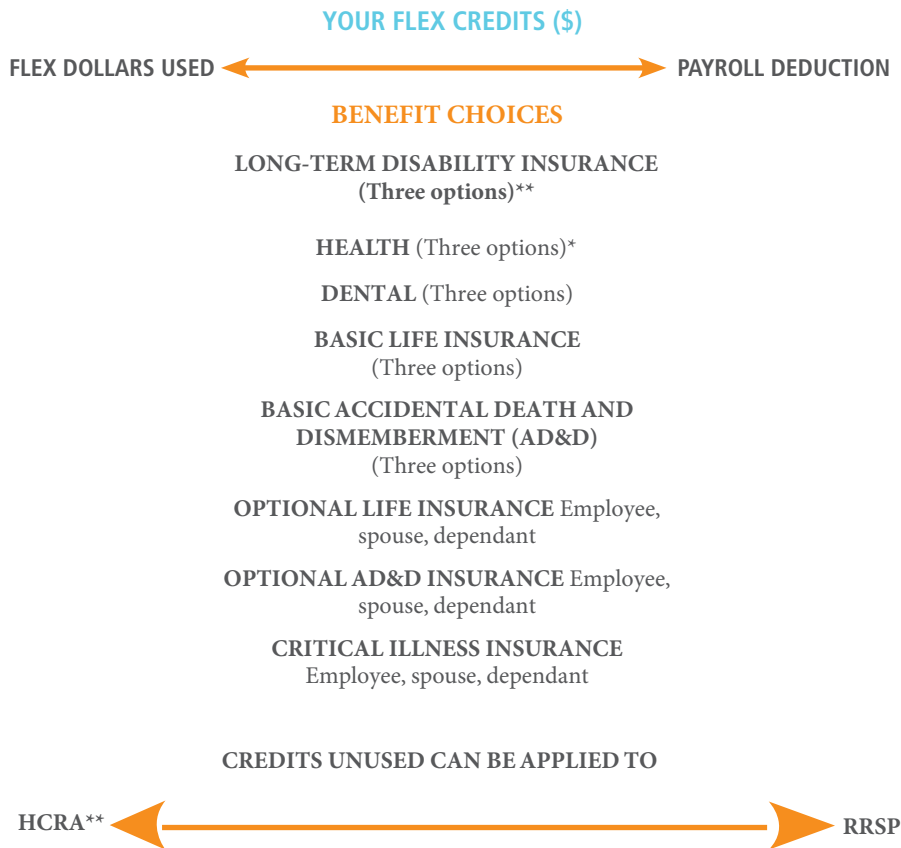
YOUR FLEX CREDITS ($)

FLEX DOLLARS USED

PAYROLL DEDUCTION

BENEFIT CHOICES

LONG-TERM DISABILITY INSURANCE (Three options)**

HEALTH (Three options)*

DENTAL (Three options)

BASIC LIFE INSURANCE (Three options)

BASIC ACCIDENTAL DEATH AND DISMEMBERMENT (AD&D) (Three options)

OPTIONAL LIFE INSURANCE Employee, spouse, dependant

OPTIONAL AD&D INSURANCE Employee, spouse, dependant

CRITICAL ILLNESS INSURANCE Employee, spouse, dependant

CREDITS UNUSED CAN BE APPLIED TO

HCRA**

RRSP